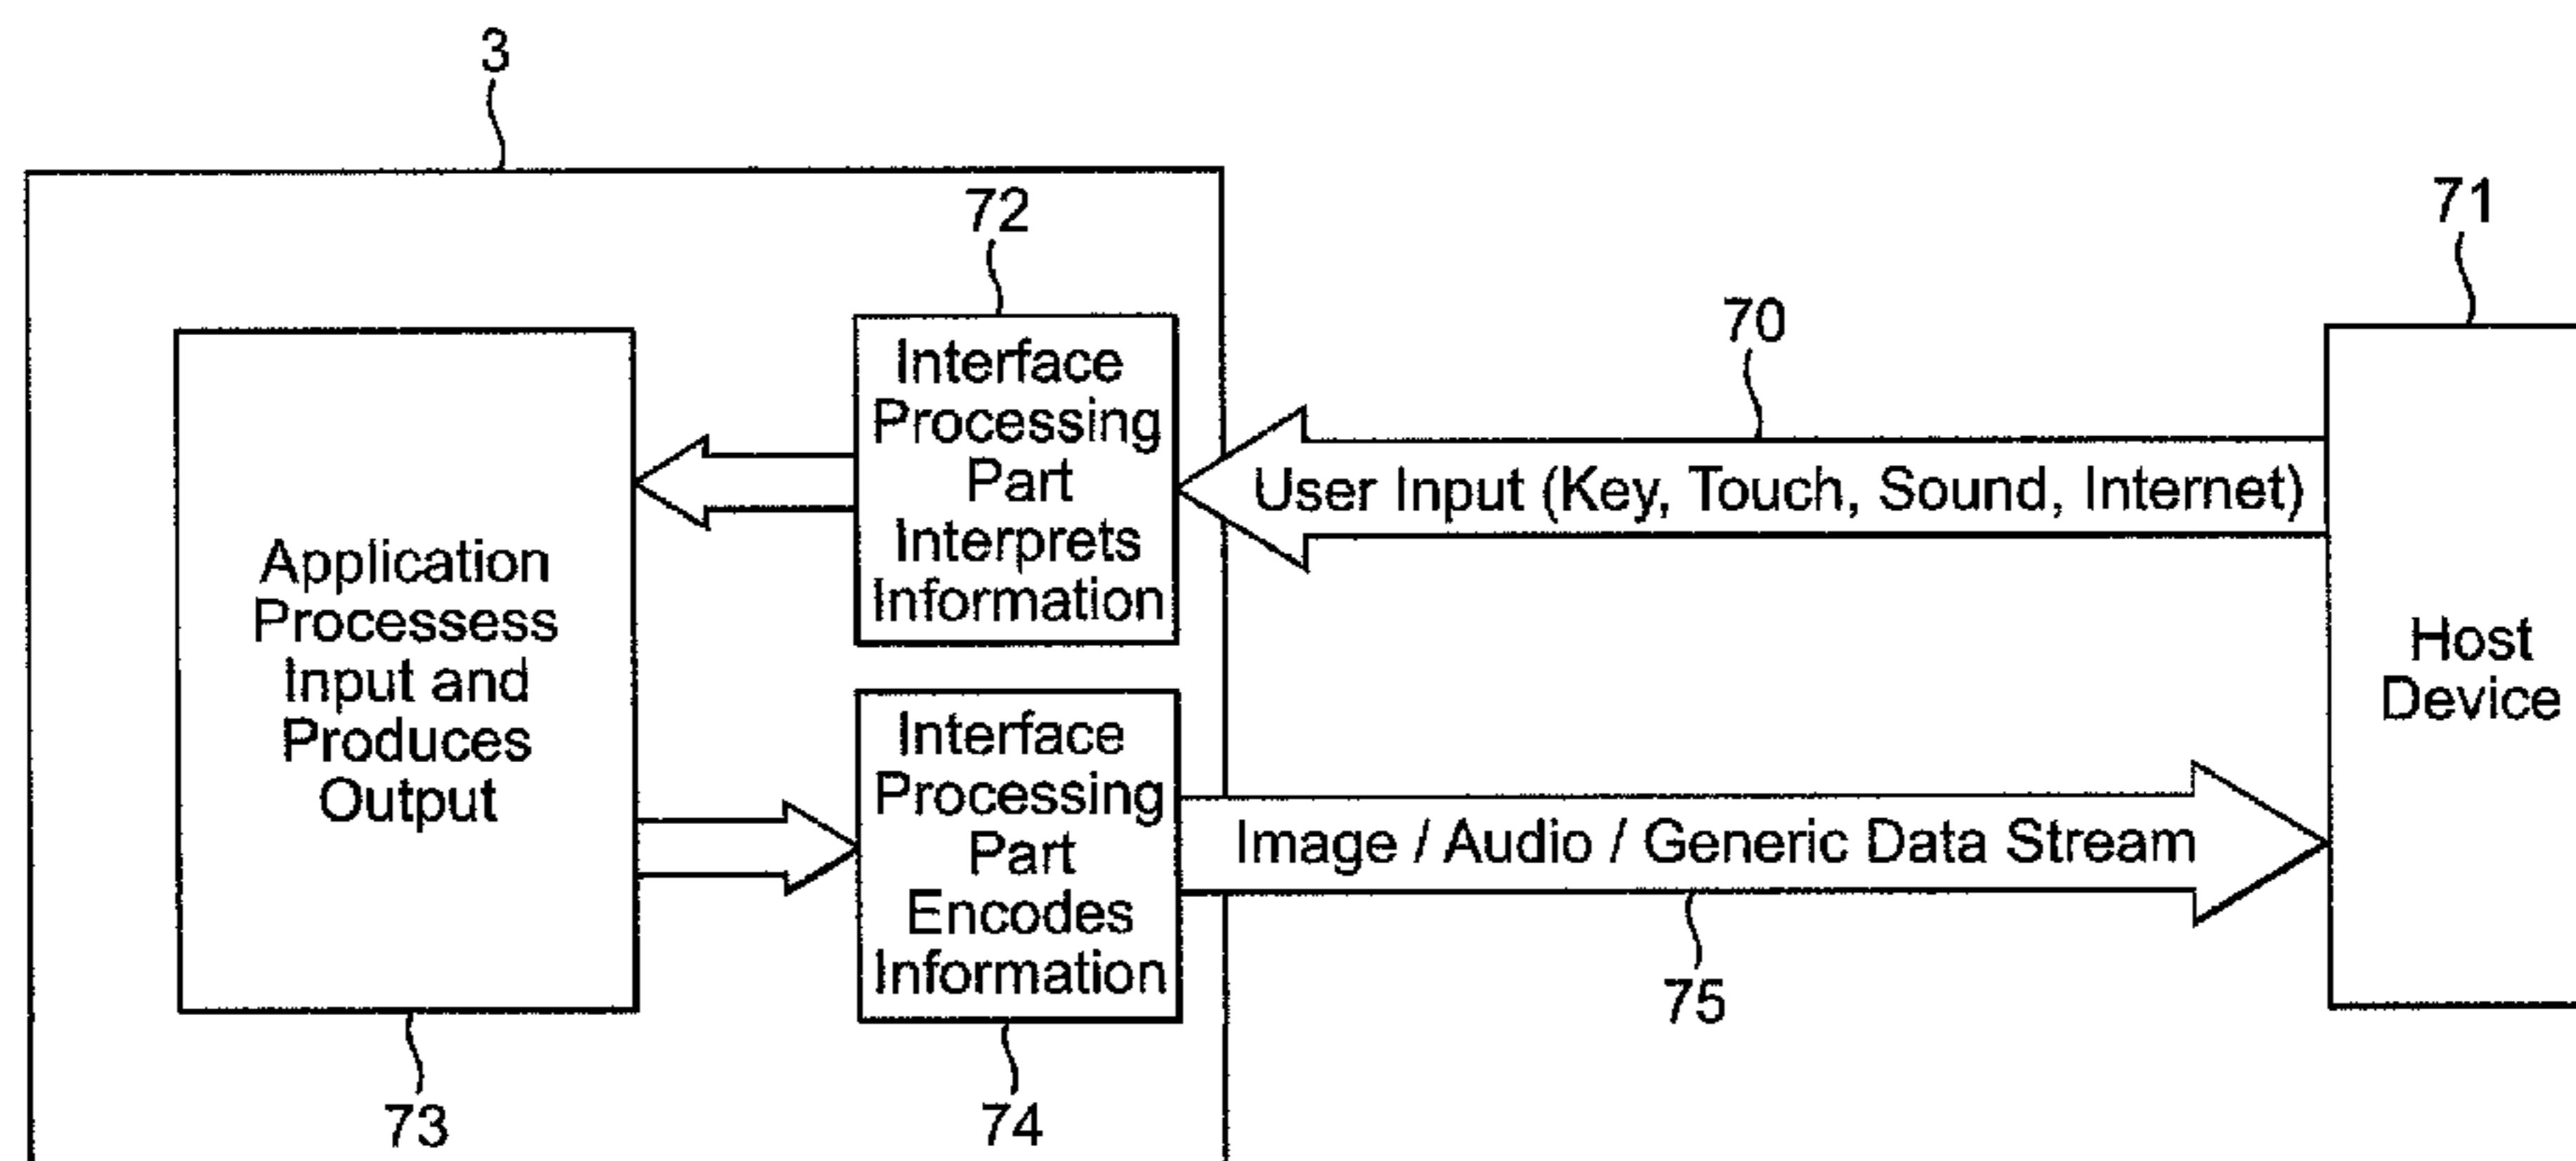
3

72

71

70

Interface Processing Part Interprets Information

User Input (Key, Touch, Sound, Internet)

Application Processess Input and Produces Output

Host Device

Interface Processing Part Encodes Information

Image / Audio / Generic Data Stream

75

73

74